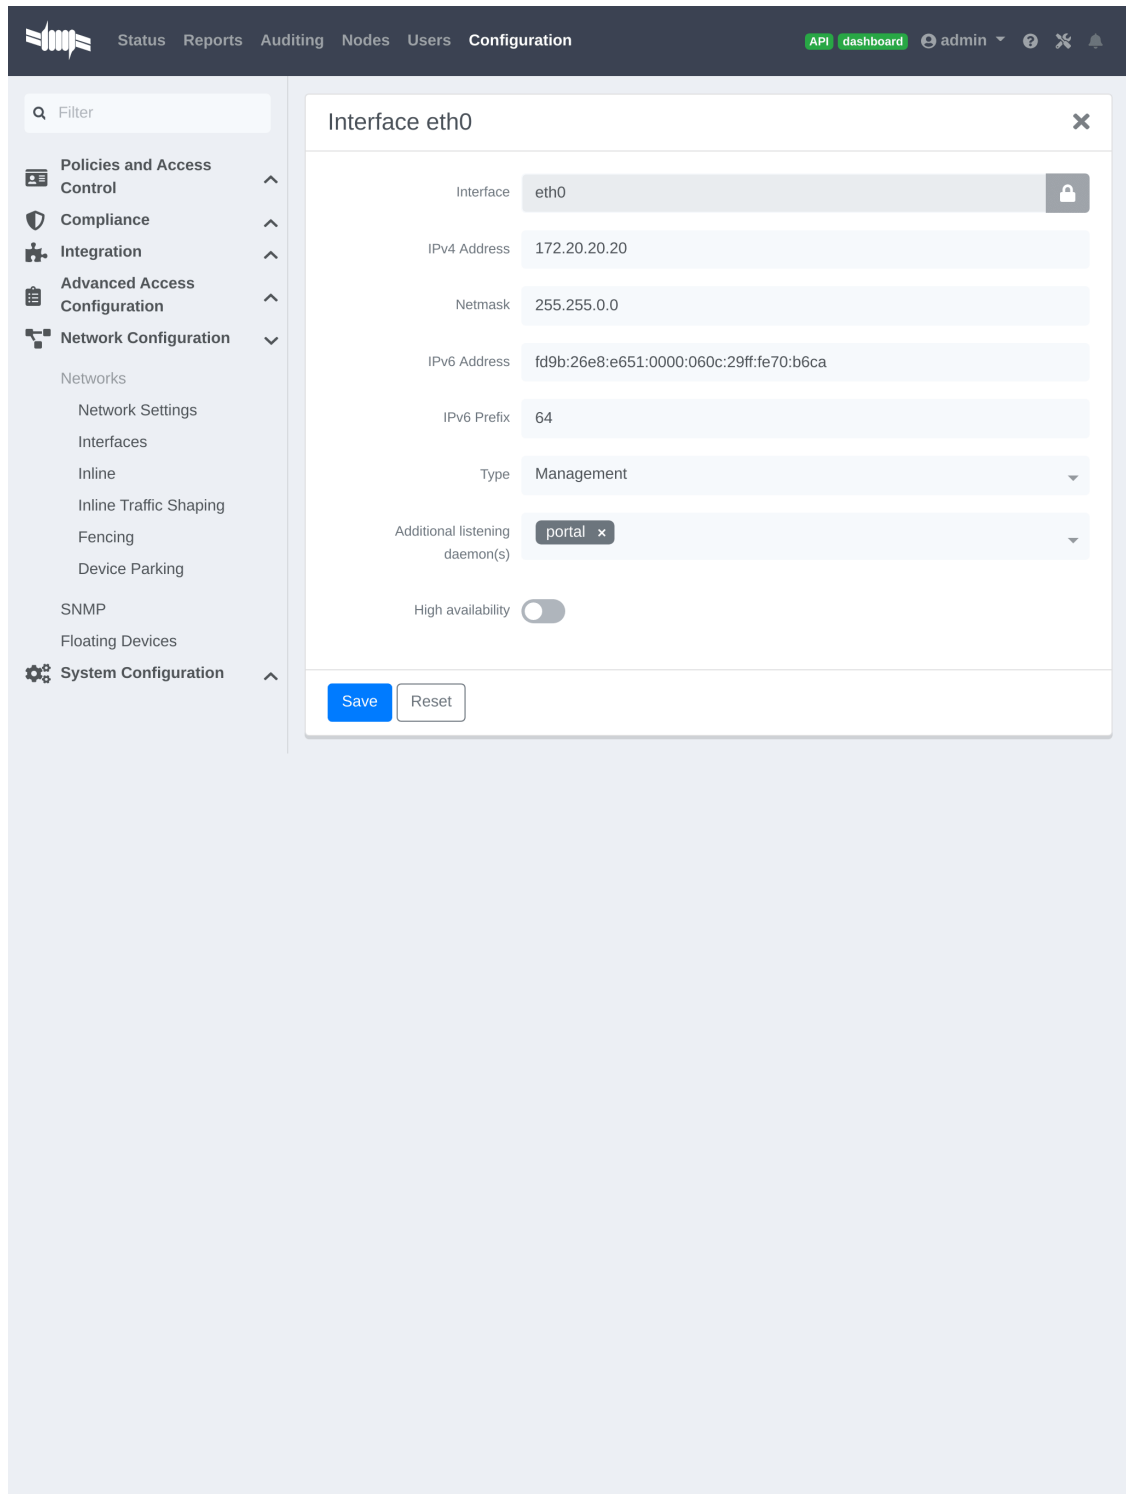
Status Reports Auditing Nodes Users Configuration

API dashboard admin

Filter

Policies and Access Control

Compliance

Integration

Advanced Access Configuration

Network Configuration

Networks

Network Settings

Interfaces

Inline

Inline Traffic Shaping

Fencing

Device Parking

SNMP

Floating Devices

System Configuration

Interface eth0

Interface eth0

IPv4 Address 172.20.20.20

Netmask 255.255.0.0

IPv6 Address fd9b:26e8:e651:0000:060c:29ff:fe70:b6ca

IPv6 Prefix 64

Type Management

Additional listening daemon(s) portal ×

High availability

Save Reset